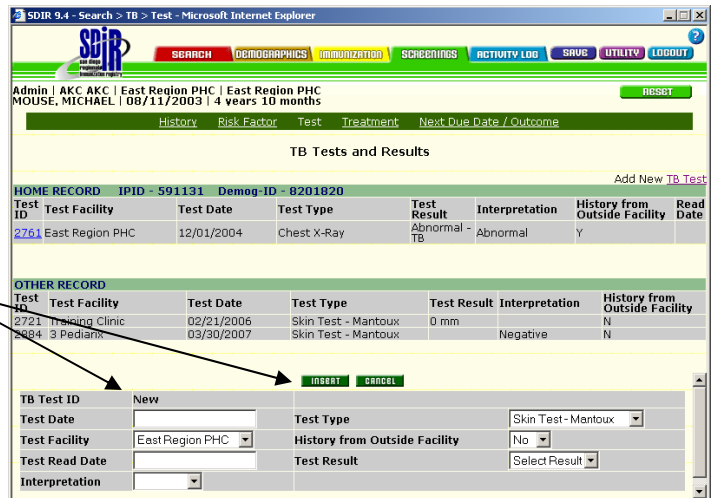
SDIR 9.4 - Search > TB > Test - Microsoft Internet Explorer

SDIR san diego regional immunization registry

SEARCH DEMOGRAPHICS IMMUNIZATION SCREENINGS ACTIVITY LOG SAVE UTILITY LOGOUT

Admin | AKC AKC | East Region PHC | East Region PHC
MOUSE, MICHAEL | 08/11/2003 | 4 years 10 months

RESET

History Risk Factor Test Treatment Next Due Date / Outcome

TB Tests and Results

Add New TB Test

HOME RECORD IPID - 591131 Demog-ID - 8201820

| Test ID | Test Facility | Test Date | Test Type | Test Result | Interpretation | History from Outside Facility | Read Date |
|---|---|---|---|---|---|---|---|
| 2761 | East Region PHC | 12/01/2004 | Chest X-Ray | Abnormal - TB | Abnormal | Y | |

OTHER RECORD

| Test ID | Test Facility | Test Date | Test Type | Test Result | Interpretation | History from Outside Facility |
|---|---|---|---|---|---|---|
| 2721 | Training Clinic | 02/21/2006 | Skin Test - Mantoux | 0 mm | | N |
| 2884 | 3 Pediatrix | 03/30/2007 | Skin Test - Mantoux | | Negative | N |

INSERT CANCEL

| TB Test ID | New | | |
|---|---|---|---|
| Test Date | | Test Type | Skin Test - Mantoux |
| Test Facility | East Region PHC | History from Outside Facility | No |
| Test Read Date | | Test Result | Select Result |
| Interpretation | | | |